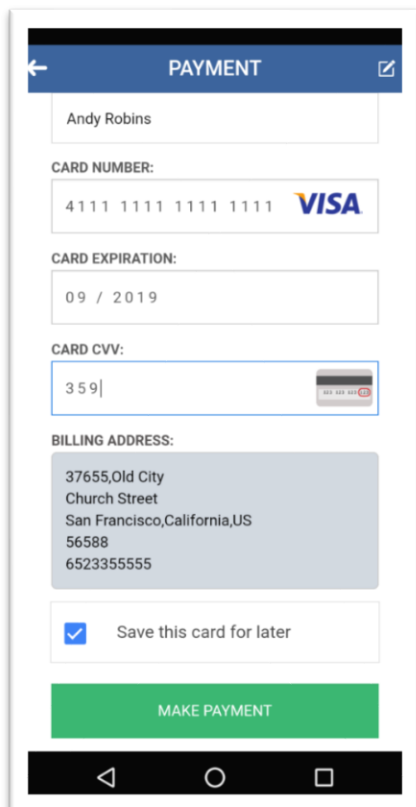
PAYMENT

Andy Robins

CARD NUMBER:

4111 1111 1111 1111 VISA

CARD EXPIRATION:

09 / 2019

CARD CVV:

359

BILLING ADDRESS:

37655,Old City
Church Street
San Francisco,California,US
56588
6523355555

Save this card for later

MAKE PAYMENT